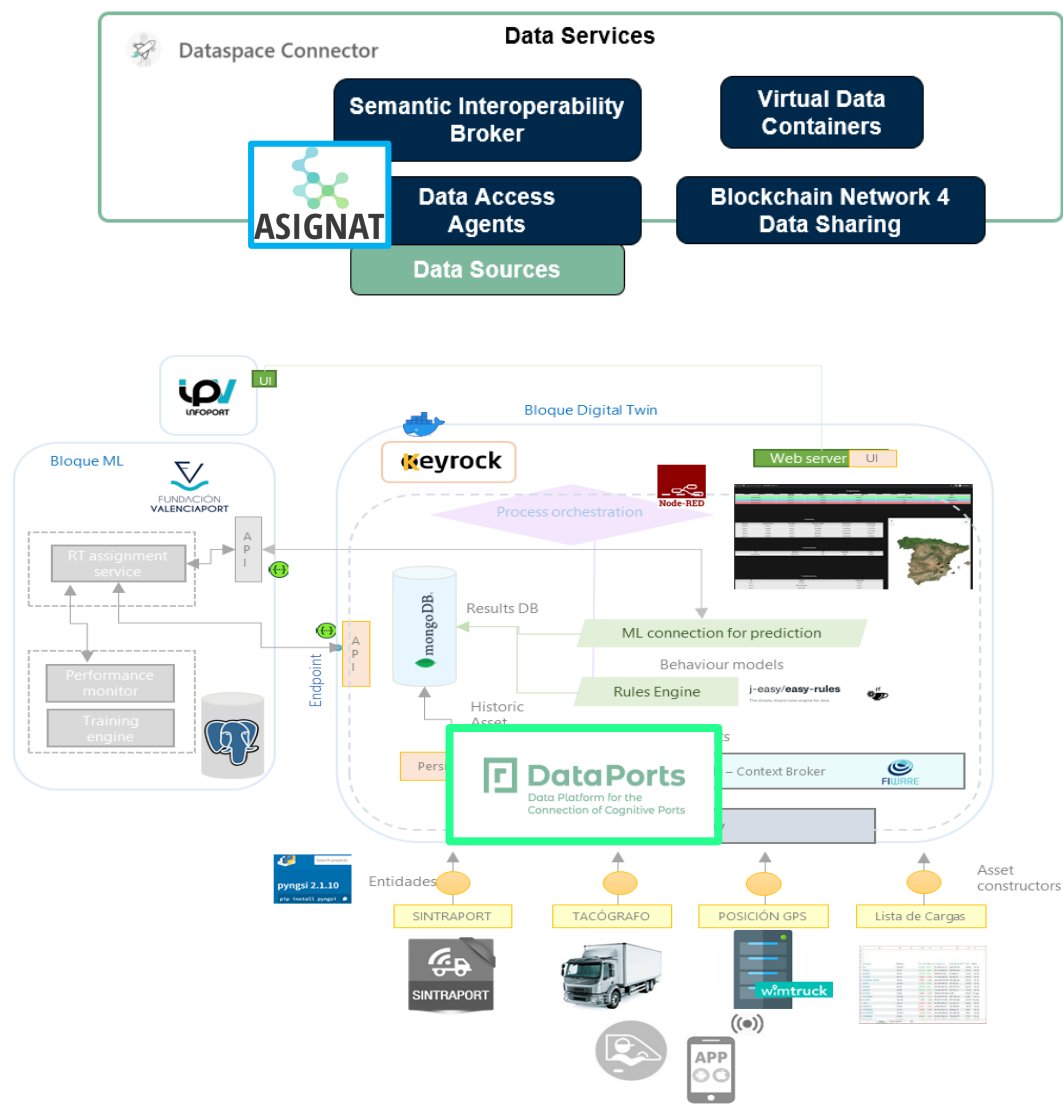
Dataspace Connector

Data Services

Semantic Interoperability Broker

Virtual Data Containers

ASIGNAT

Data Access Agents

Blockchain Network 4 Data Sharing

Data Sources

UI

INFOPORT

Bloque Digital Twin

Bloque ML

FUNDACIÓN VALENCIAPORT

Keyrock

Web server

UI

Node-RED

Process orchestration

RT assignment service

A P I

mongoDB.

Results DB

Endpoint

A P I

ML connection for prediction

Behaviour models

Performance monitor

Rules Engine

j-easy/easy-rules

Training engine

Historic Asset

Pers

DataPorts

Data Platform for the Connection of Cognitive Ports

– Context Broker

FIWARE

pyngsi 2.1.10

Entidades

Asset constructors

SINTRAPORT

TACÓGRAFO

POSICIÓN GPS

Lista de Cargas

SINTRAPORT

wimtruck

APP